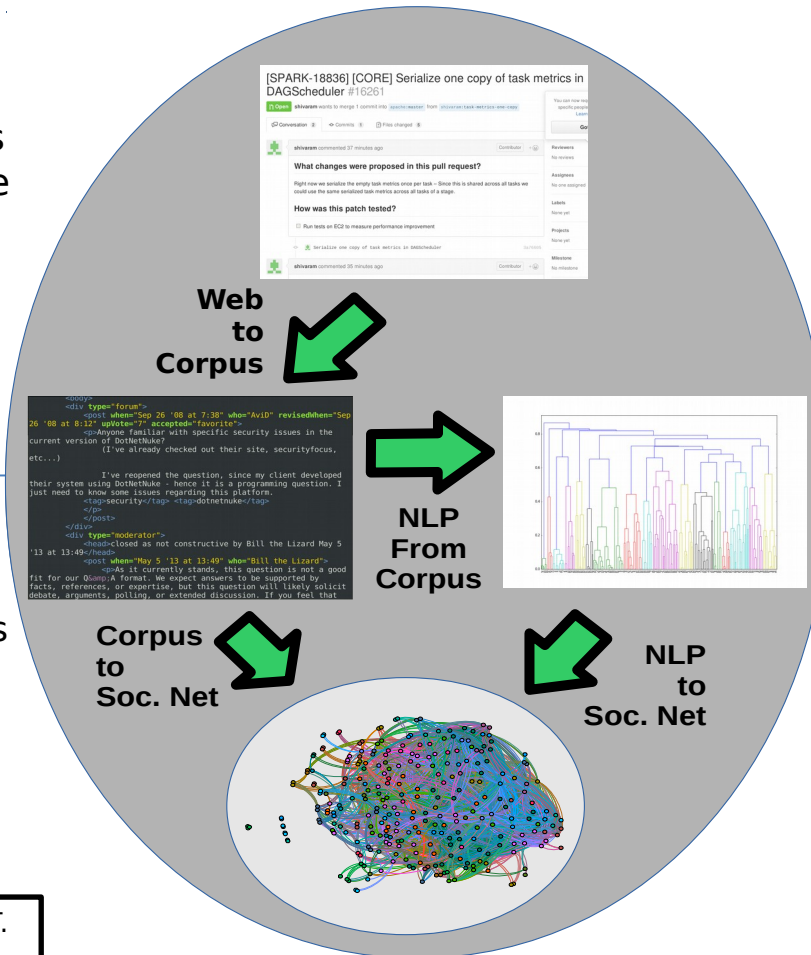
[SPARK-18836] [CORE] Serialize one copy of task metrics in DAGScheduler #16261

Open shivaram wants to merge 1 commit into apache:master from shivaram:task-metrics-one-copy

Conversation 2 Commits 1 Files changed 3

shivaram commented 37 minutes ago Contributor

What changes were proposed in this pull request?

Right now we serialize the empty task metrics once per task – Since this is shared across all tasks we could use the same serialized task metrics across all tasks of a stage.

How was this patch tested?

Run tests on EC2 to measure performance improvement

Serialize one copy of task metrics in DAGScheduler

shivaram commented 35 minutes ago Contributor

Reviewers
No reviews

Assignees
No one assigned

Labels
None yet

Projects
None yet

Milestone
No milestone

Web to Corpus

<body>
<div type="forum">
<post when="Sep 26 '08 at 7:38" who="AviD" revisedWhen="Sep 26 '08 at 8:12" upVote="7" accepted="favorite">
<p>Anyone familiar with specific security issues in the current version of DotNetNuke?
(I've already checked out their site, securityfocus, etc...)

I've reopened the question, since my client developed their system using DotNetNuke - hence it is a programming question. I just need to know some issues regarding this platform.
<tag>security</tag> <tag>dotnetnuke</tag>
</p>
</post>
</div>
<div type="moderator">
<head>closed as not constructive by Bill the Lizard May 5 '13 at 13:49</head>
<post when="May 5 '13 at 13:49" who="Bill the Lizard">
<p>As it currently stands, this question is not a good fit for our Q&amp;A format. We expect answers to be supported by facts, references, or expertise, but this question will likely solicit debate, arguments, polling, or extended discussion. If you feel that

NLP From Corpus

Corpus to Soc. Net

NLP to Soc. Net